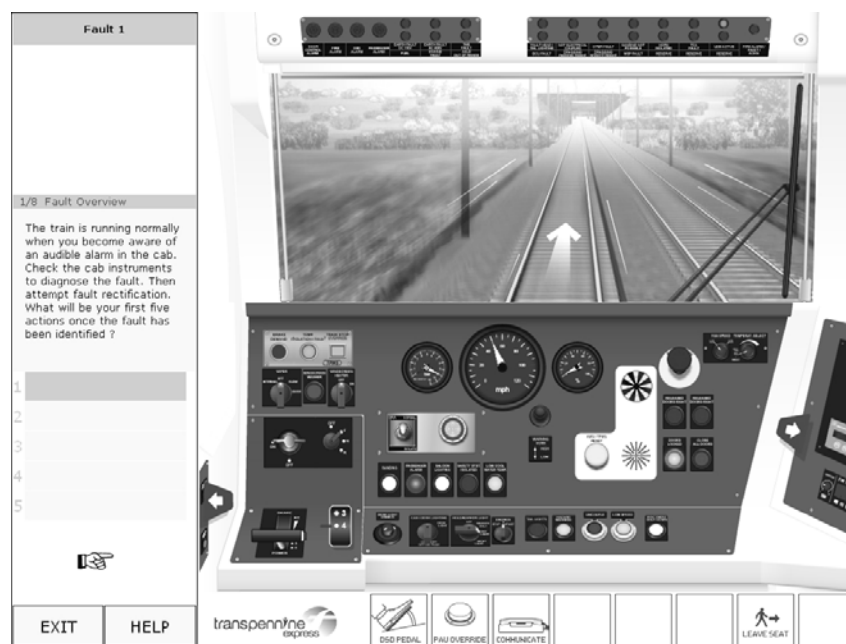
Fault 1

1/8 Fault Overview

The train is running normally when you become aware of an audible alarm in the cab. Check the cab instruments to diagnose the fault. Then attempt fault rectification. What will be your first five actions once the fault has been identified ?

1
2
3
4
5

EXIT
HELP

mph

transpennine express

DSD PEDAL
PAU OVERRIDE
COMMUNICATE
LEAVE SEAT